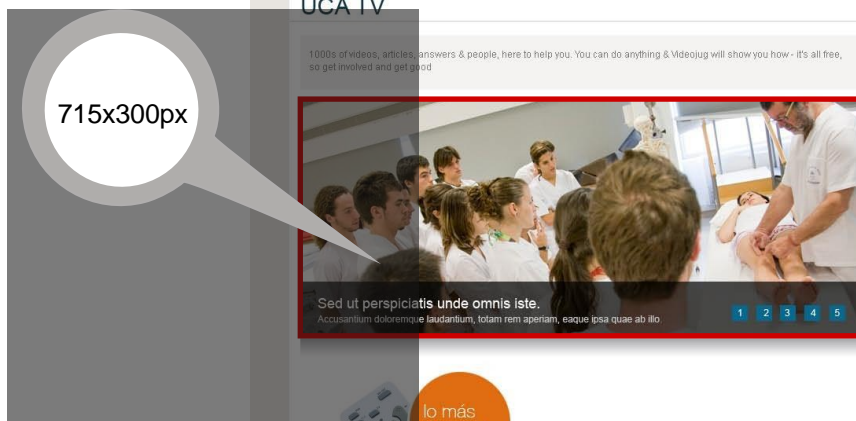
UCA TV

1000s of videos, articles, answers & people, here to help you. You can do anything & Videojug will show you how - it's all free, so get involved and get good

715x300px

Sed ut perspiciatis unde omnis iste.
Accusantium doloremque laudantium, totam rem aperiam, eaque ipsa quae ab illo.

1 2 3 4 5

lo más